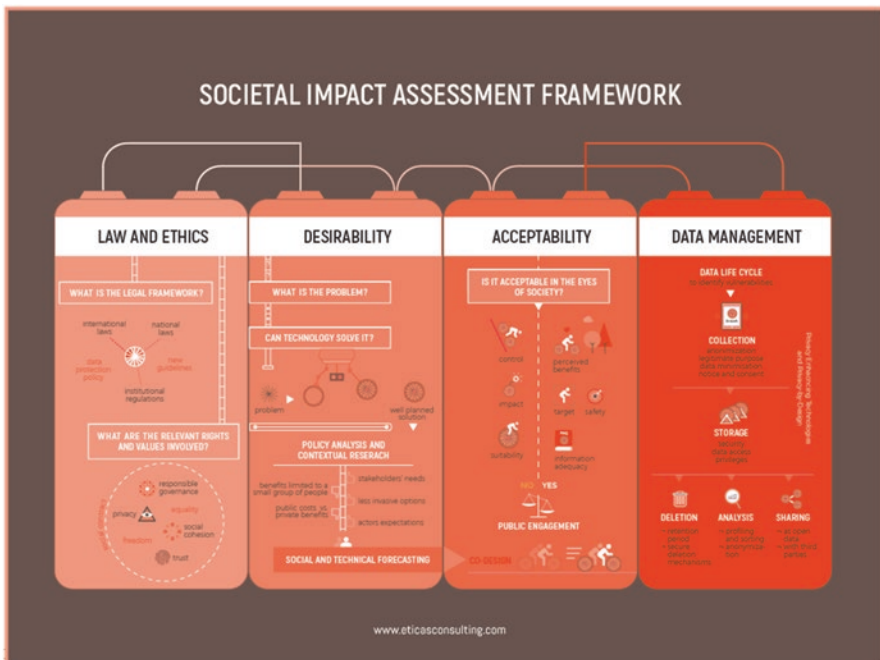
SOCIETAL IMPACT ASSESSMENT FRAMEWORK

LAW AND ETHICS

WHAT IS THE LEGAL FRAMEWORK?

international laws
national laws
data protection policy
new guidelines
institutional regulations

WHAT ARE THE RELEVANT RIGHTS AND VALUES INVOLVED?

responsible governance
privacy
equality
social cohesion
freedom
trust

DESIRABILITY

WHAT IS THE PROBLEM?

CAN TECHNOLOGY SOLVE IT?

problem
well planned solution

POLICY ANALYSIS AND CONTEXTUAL RESERACH

benefits limited to a small group of people
stakeholders' needs
less invasive options
public costs vs. private benefits
actors' expectations

SOCIAL AND TECHNICAL FORECASTING

ACCEPTABILITY

IS IT ACCEPTABLE IN THE EYES OF SOCIETY?

control
perceived benefits
impact
target
safety
suitability
information adequacy

NO
YES

PUBLIC ENGAGEMENT

CO-DESIGN

DATA MANAGEMENT

DATA LIFE CYCLE
to identify vulnerabilities

COLLECTION
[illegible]

STORAGE
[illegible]

Privacy Enhancing Technologies and Privacy by Design

DELETION
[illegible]

ANALYSIS
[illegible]

SHARING
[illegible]

www.eticasconsulting.com